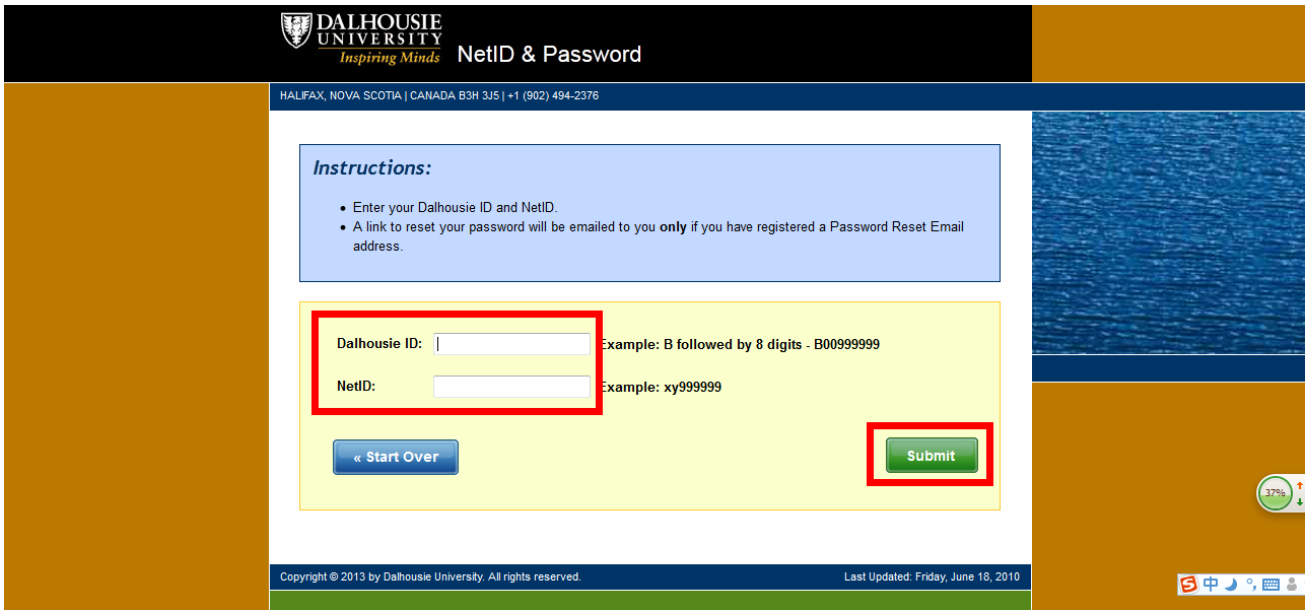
DALHOUSIE UNIVERSITY Inspiring Minds NetID & Password

HALIFAX, NOVA SCOTIA | CANADA B3H 3J5 | +1 (902) 494-2376

Instructions:

- Enter your Dalhousie ID and NetID.
- A link to reset your password will be emailed to you **only** if you have registered a Password Reset Email address.

Dalhousie ID: Example: B followed by 8 digits - B00999999

NetID: Example: xy999999

« Start Over

Submit

Copyright © 2013 by Dalhousie University. All rights reserved.

Last Updated: Friday, June 18, 2010

37%

中